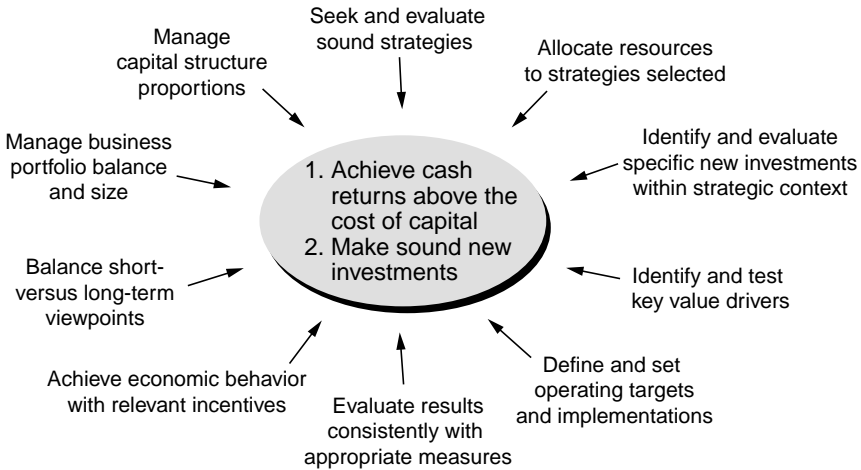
Seek and evaluate sound strategies

Manage capital structure proportions

Allocate resources to strategies selected

Manage business portfolio balance and size

1. Achieve cash returns above the cost of capital
2. Make sound new investments

Identify and evaluate specific new investments within strategic context

Balance short- versus long-term viewpoints

Identify and test key value drivers

Achieve economic behavior with relevant incentives

Define and set operating targets and implementations

Evaluate results consistently with appropriate measures